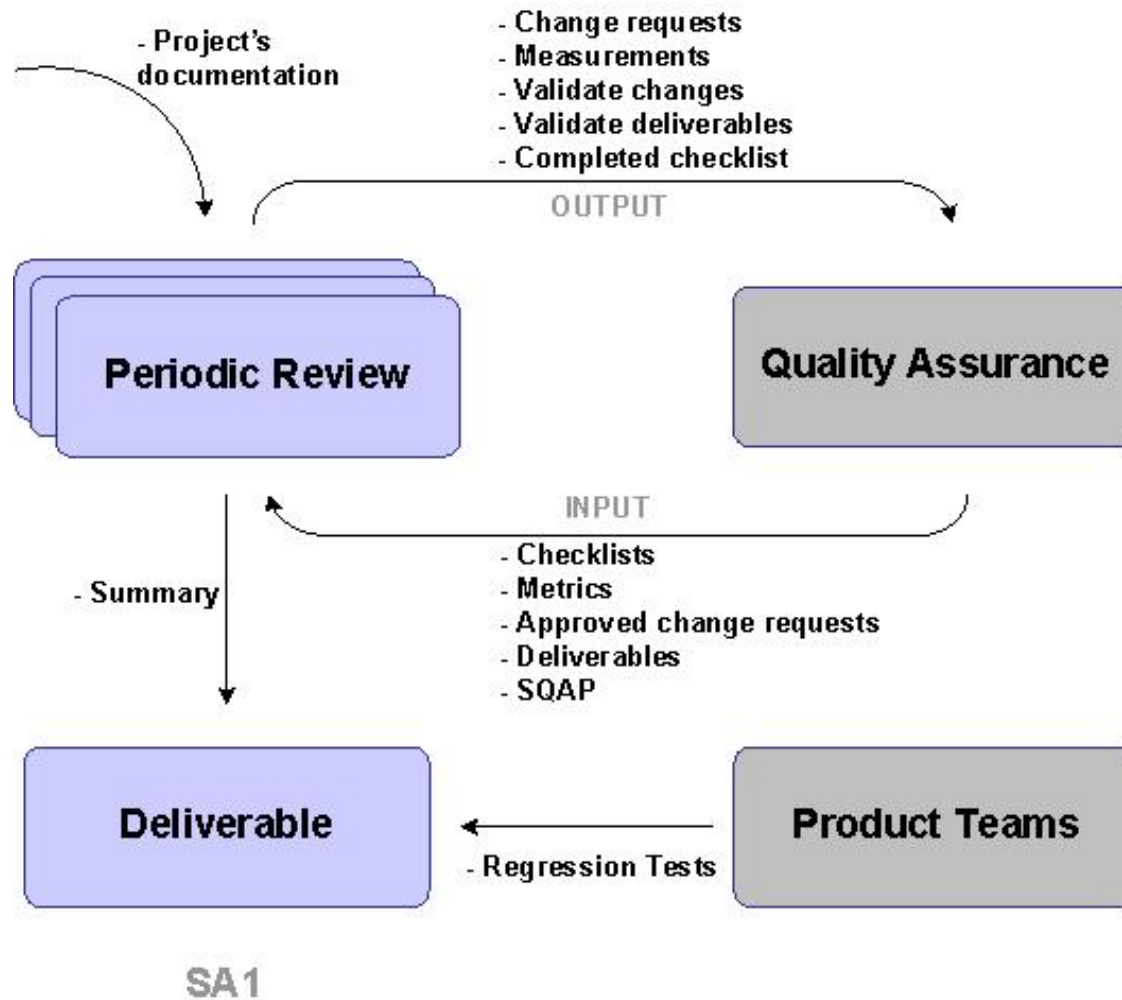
- Project's documentation

- Change requests
- Measurements
- Validate changes
- Validate deliverables
- Completed checklist

OUTPUT

Periodic Review

Quality Assurance

INPUT

- Checklists
- Metrics
- Approved change requests
- Deliverables
- SQAP

- Summary

Deliverable

Product Teams

- Regression Tests

SA1